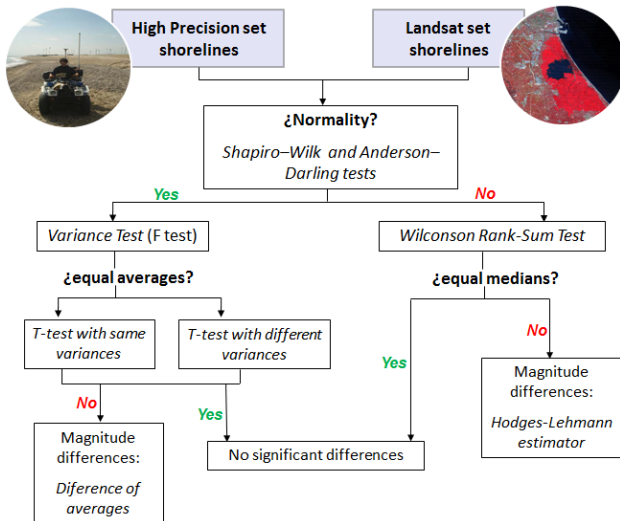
High Precision set shorelines

Landsat set shorelines

¿Normality?

Shapiro–Wilk and Anderson–Darling tests

Yes

No

Variance Test (F test)

Wilconson Rank-Sum Test

¿equal averages?

¿equal medians?

T-test with same variances

T-test with different variances

No

Yes

Yes

No

Magnitude differences:

Hodges-Lehmann estimator

Magnitude differences:

Diference of averages

No significant differences